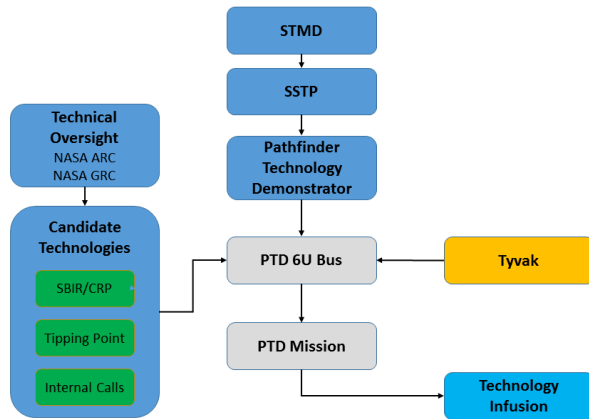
STMD

SSTP

Pathfinder Technology Demonstrator

Technical Oversight
NASA ARC
NASA GRC

Candidate Technologies

SBIR/CRP

Tipping Point

Internal Calls

PTD 6U Bus

Tyvak

PTD Mission

Technology Infusion